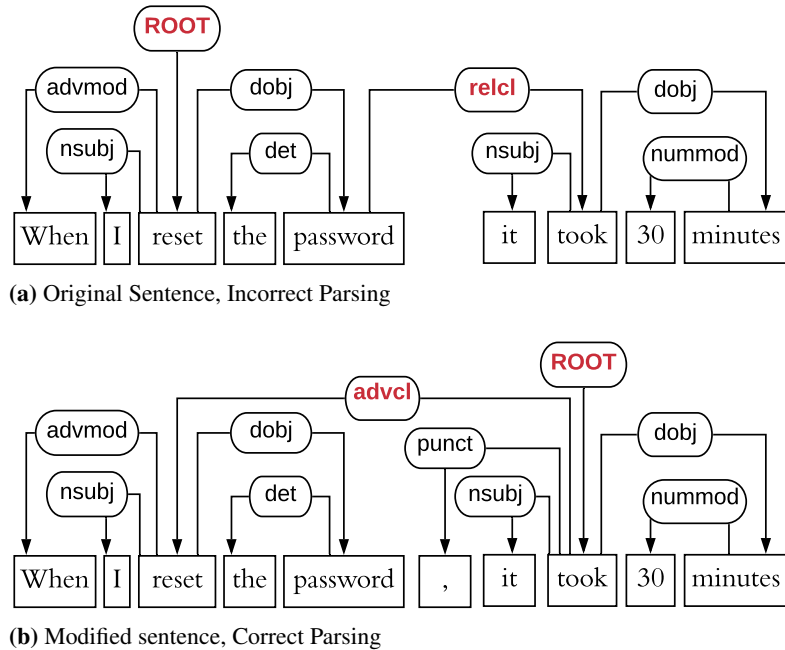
ROOT

advmod

dobj

relcl

dobj

nsubj

det

nsubj

nummod

When I reset the password it took 30 minutes

**(a)** Original Sentence, Incorrect Parsing

ROOT

advcl

advmod

dobj

punct

dobj

nsubj

det

nsubj

nummod

When I reset the password , it took 30 minutes

**(b)** Modified sentence, Correct Parsing